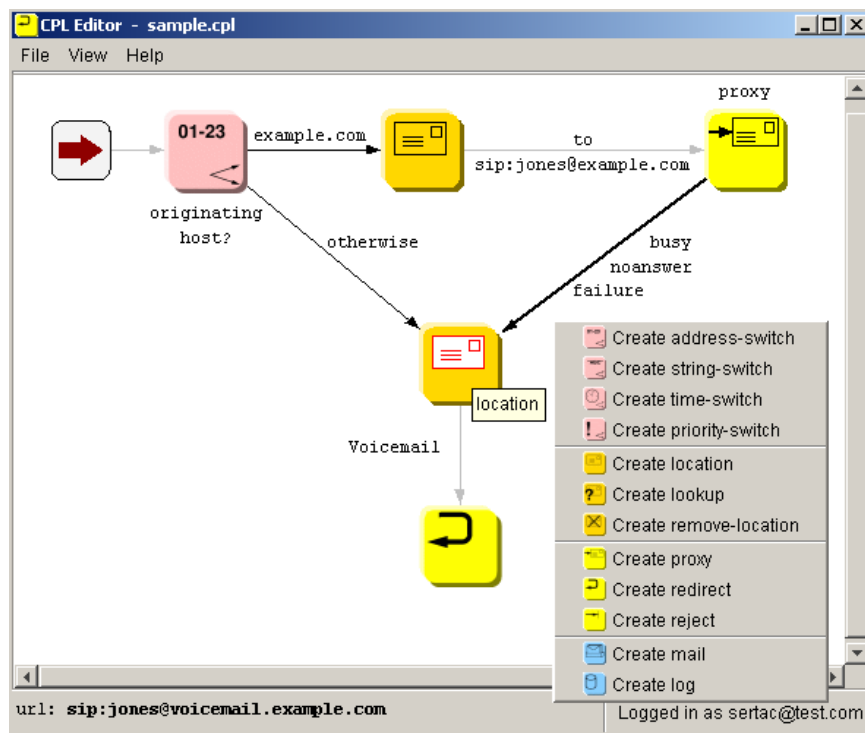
CPL Editor - sample.cpl

File View Help

proxy

01-23

example.com

to

sip:jones@example.com

originating host?

otherwise

busy
noanswer
failure

location

Voicemail

Create address-switch
Create string-switch
Create time-switch
Create priority-switch
Create location
Create lookup
Create remove-location
Create proxy
Create redirect
Create reject
Create mail
Create log

url: sip:jones@voicemail.example.com

Logged in as sertac@test.com